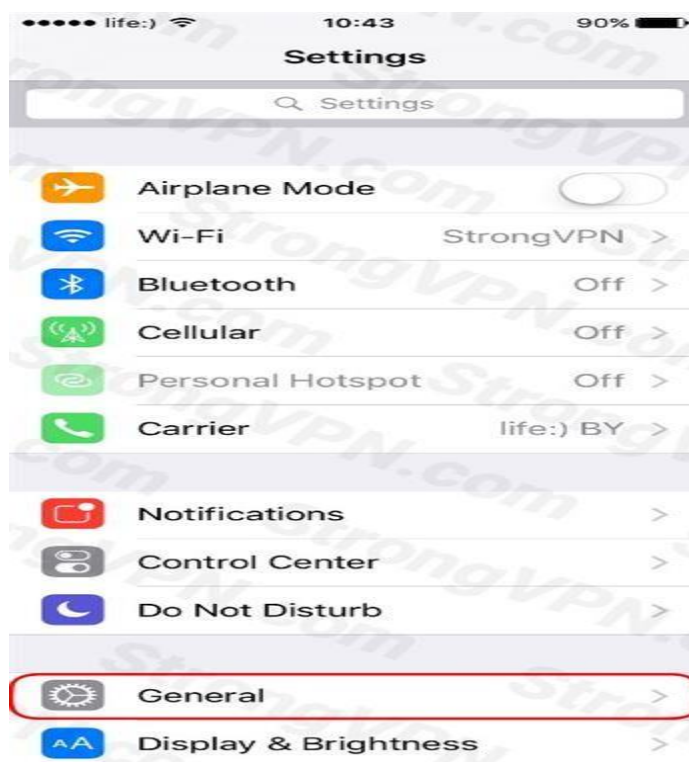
●●●●● life:) 10:43 90%

Settings

Settings

Airplane Mode

Wi-Fi StrongVPN >

Bluetooth Off >

Cellular Off >

Personal Hotspot Off >

Carrier life:) BY >

Notifications >

Control Center >

Do Not Disturb >

General >

Display & Brightness >

StrongVPN.com